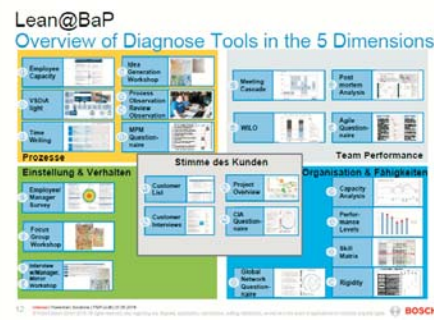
Lean@BaP
Overview of Diagnose Tools in the 5 Dimensions

Employee Capacity
Idea Generation Workshop
VSDiA light
Process Observation Review Observation
Time Writing
MPM Questionnaire
Prozesse

Meeting Cascade
Post mortem Analysis
WILO
Agile Questionnaire
Team Performance

Einstellung & Verhalten
Employee/ Manager Survey
Focus Group Workshop
Interview w/Manager Mirror Workshop

Stimme des Kunden
Customer List
Customer Interviews
Project Overview
CIA Questionnaire

Organisation & Fähigkeiten
Capacity Analysis
Performance Levels
Skill Matrix
Global Network Questionnaire
Rigidity

12 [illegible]
BOSCH